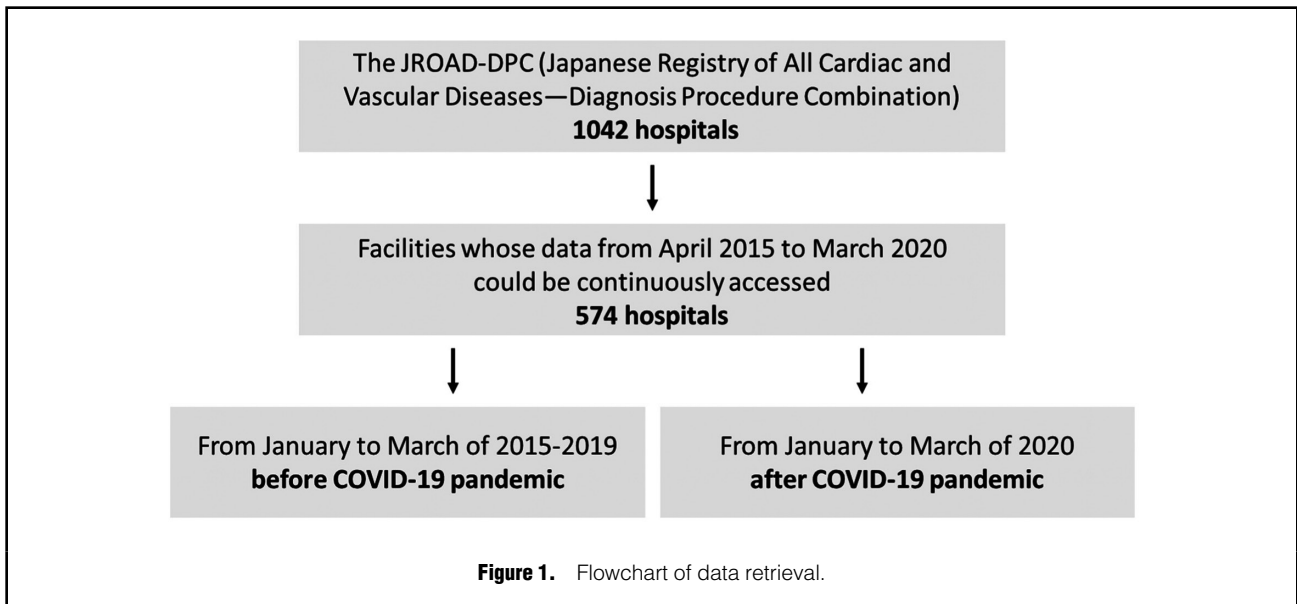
The JROAD-DPC (Japanese Registry of All Cardiac and Vascular Diseases—Diagnosis Procedure Combination)
**1042 hospitals**

Facilities whose data from April 2015 to March 2020 could be continuously accessed
**574 hospitals**

From January to March of 2015-2019
**before COVID-19 pandemic**

From January to March of 2020
**after COVID-19 pandemic**

**Figure 1.** Flowchart of data retrieval.